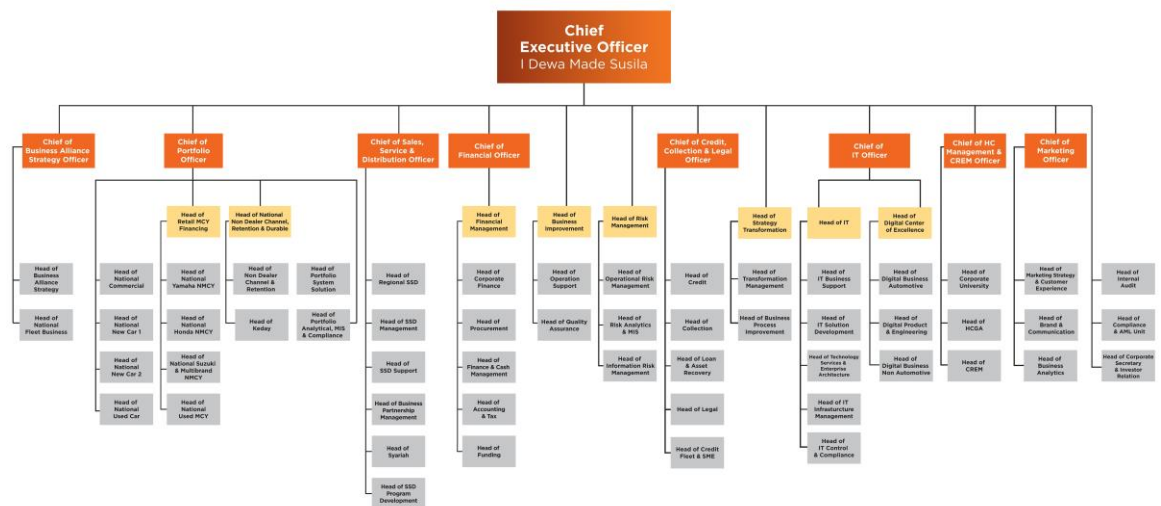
Chief Executive Officer
I Dewa Made Susila

Chief of Business Alliance Strategy Officer
Head of Business Alliance Strategy
Head of National Fleet Business

Chief of Portfolio Officer
Head of National Commercial
Head of National New Car 1
Head of National New Car 2
Head of National Used Car
Head of Retail MCY Financing
Head of National Yamaha NMCY
Head of National Honda NMCY
Head of National Suzuki & Multibrand NMCY
Head of National Used MCY
Head of National Non Dealer Channel, Retention & Durable
Head of Non Dealer Channel & Retention
Head of Keday
Head of Portfolio System Solution
Head of Portfolio Analytical, MIS & Compliance

Chief of Sales, Service & Distribution Officer
Head of Regional SSD
Head of SSD Management
Head of SSD Support
Head of Business Partnership Management
Head of Syariah
Head of SSD Program Development

Chief of Financial Officer
Head of Financial Management
Head of Corporate Finance
Head of Procurement
Head of Finance & Cash Management
Head of Accounting & Tax
Head of Funding

Head of Business Improvement
Head of Operation Support
Head of Quality Assurance

Head of Risk Management
Head of Operational Risk Management
Head of Risk Analytics & MIS
Head of Information Risk Management

Chief of Credit, Collection & Legal Officer
Head of Credit
Head of Collection
Head of Loan & Asset Recovery
Head of Legal
Head of Credit Fleet & SME

Head of Strategy Transformation
Head of Transformation Management
Head of Business Process Improvement

Chief of IT Officer
Head of IT
Head of IT Business Support
Head of IT Solution Development
Head of Technology Services & Enterprise Architecture
Head of IT Infrastructure Management
Head of IT Control & Compliance
Head of Digital Center of Excellence
Head of Digital Business Automotive
Head of Digital Product & Engineering
Head of Digital Business Non Automotive

Chief of HC Management & CREM Officer
Head of Corporate University
Head of HCGA
Head of CREM

Chief of Marketing Officer
Head of Marketing Strategy & Customer Experience
Head of Brand & Communication
Head of Business Analytics

Head of Internal Audit
Head of Compliance & AML Unit
Head of Corporate Secretary & Investor Relation